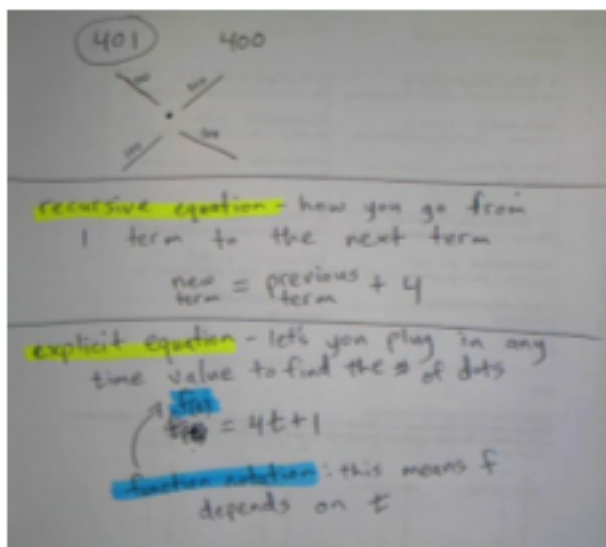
401 400

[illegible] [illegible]

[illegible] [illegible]

recursive equation - how you go from 1 term to the next term

new term = previous term + 4

explicit equation - let's you plug in any time value to find the # of dots

f(t)

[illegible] = 4t+1

function notation: this means f depends on t